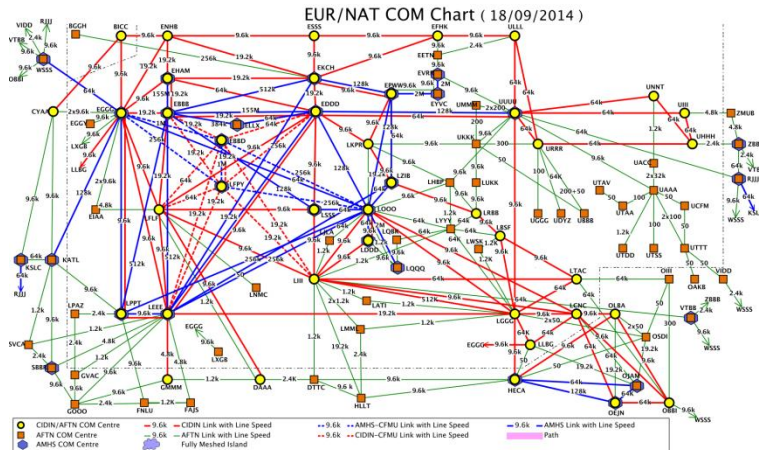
EUR/NAT COM Chart ( 18/09/2014 )

BGGH
BICC
ENHB
ESSS
EFHK
ULLL
VIDD
RJJJ
VTBB
9.6k
WSSS
OBBI
9.6k
9.6k
256k
9.6k
9.6k
2.4k
EETN
EKCH
EHAM
19.2k
128k
EPWW
9.6k
EVRR
2M
EYVC
UUUU
UNNT
UIII
ZMUB
ZBBB
VTBB
RJJJ
WSSS
KSLC
CYA
EGGG
EBBB
LKAA
LOWW
EDDD
LKPR
LZIB
UKKK
URRR
UHHH
UACC
UAAA
UCFM
UTAV
UTAA
UMMM
LHBP
LUKK
LRBB
UGGG
UDYZ
UBBB
LFFF
LSSS
LOOO
LQSB
LDDD
LQQQ
LYYY
LWSK
LBSF
UTDD
UTSS
UTTT
OAKB
VIDD
WSSS
LFLI
LIII
LPPT
LEEE
LNMC
LATI
LTAC
LCNC
OLBA
OSDI
OIII
ZBBB
KATL
EIAA
LPAZ
SVCA
SBBR
GVAC
GOOO
EGGG
LXGB
GMMM
DAAA
DTTC
LMMM
HLLT
HECA
LGGG
LLBG
OJAM
OEJN
OBBI
FNLU
FAJS
9.6k
19.2k
64k
128k
256k
512k
155M
2x9.6k
1.2k
2.4k
4.8k
2x200k
300
100
200+50
2x32k
2x100
2x50
50
12k
CIDIN/AFTN COM Centre
AFTN COM Centre
AMHS COM Centre
9.6k CIDIN Link with Line Speed
9.6k AFTN Link with Line Speed
Fully Meshed Island
9.6k AMHS-CFMU Link with Line Speed
9.6k CIDIN-CFMU Link with Line Speed
9.6k AMHS Link with Line Speed
Path